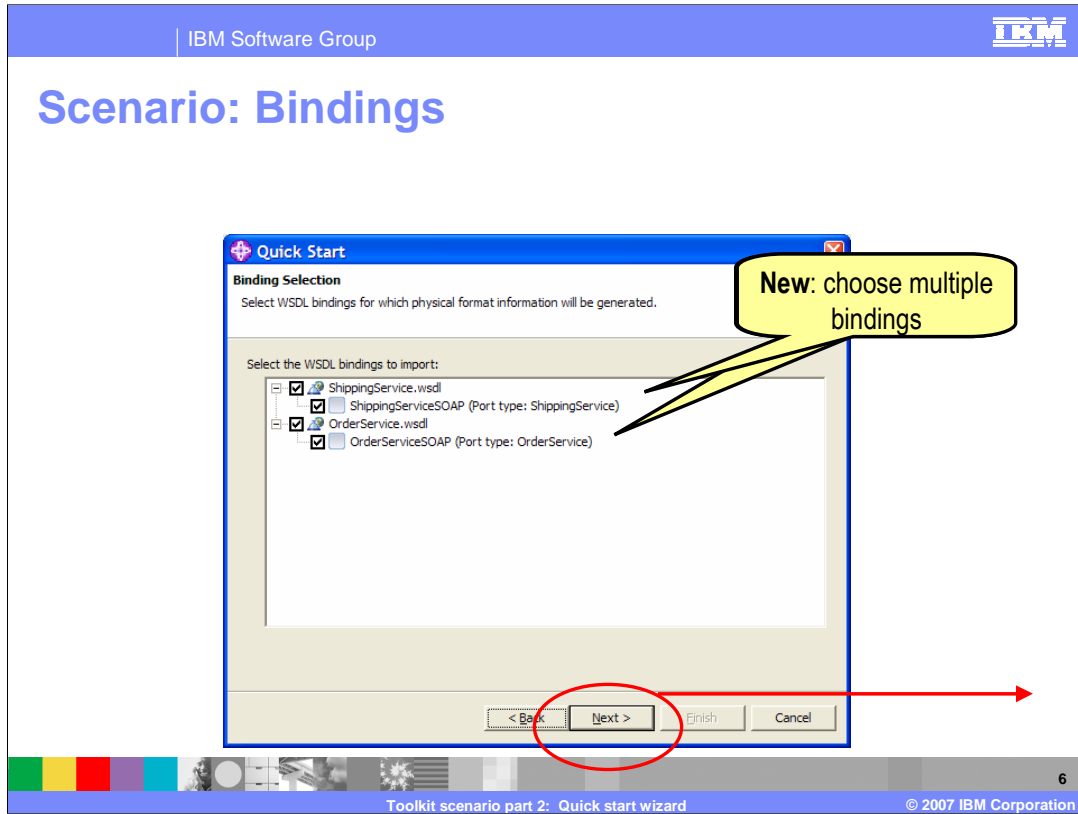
IBM Software Group

IBM

Scenario: Bindings

Quick Start

Binding Selection

Select WSDL bindings for which physical format information will be generated.

New: choose multiple bindings

Select the WSDL bindings to import:

ShippingService.wsdl

ShippingServiceSOAP (Port type: ShippingService)

OrderService.wsdl

OrderServiceSOAP (Port type: OrderService)

< Back

Next >

Finish

Cancel

6

Toolkit scenario part 2: Quick start wizard

© 2007 IBM Corporation